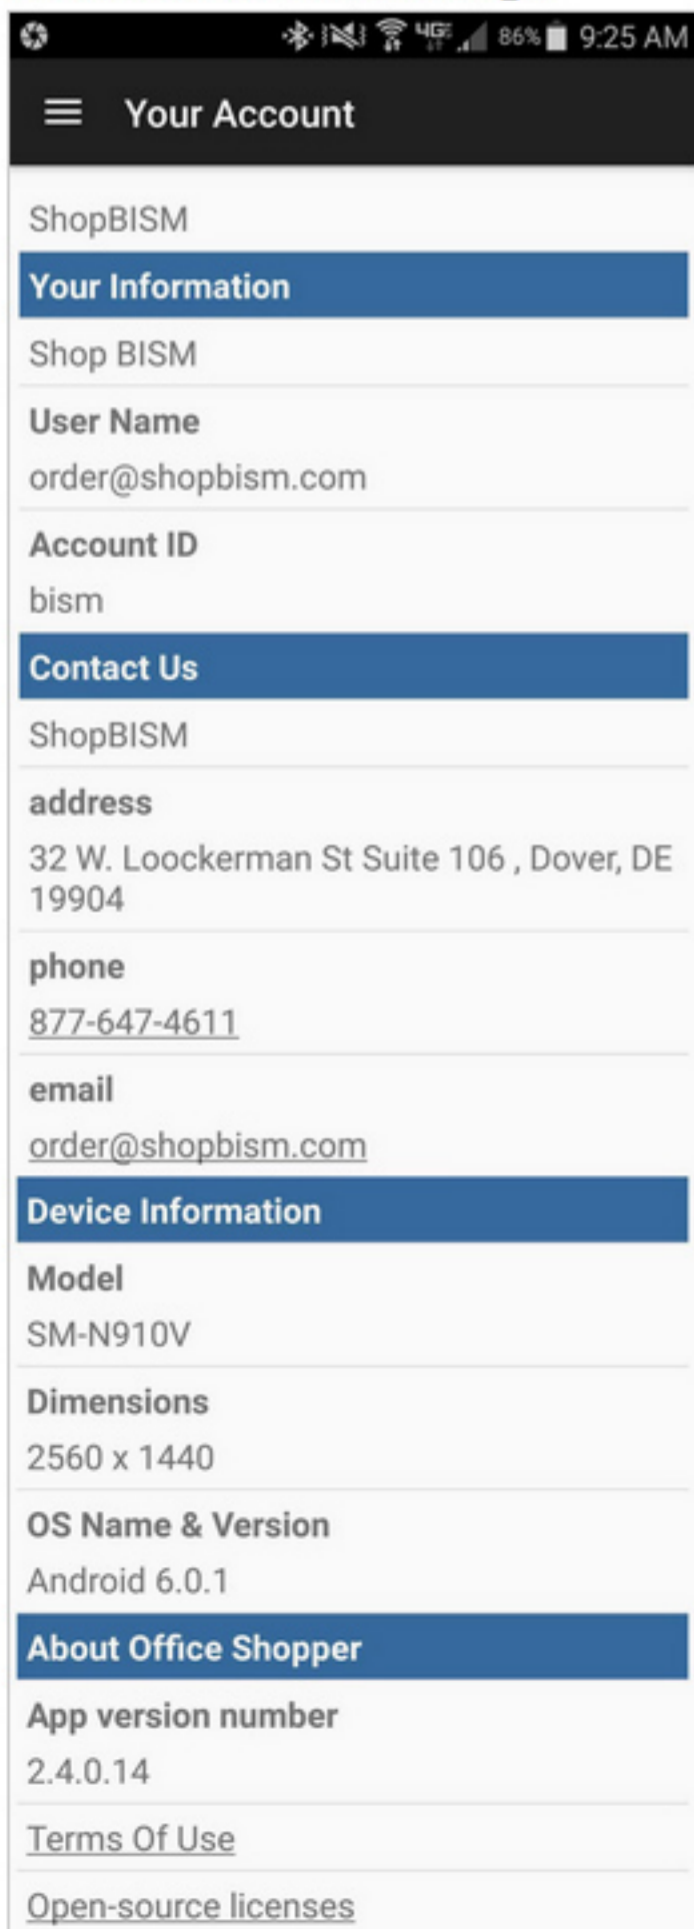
4G 86% 9:25 AM

Your Account

ShopBISM

Your Information

Shop BISM

User Name

order@shopbism.com

Account ID

bism

Contact Us

ShopBISM

address

32 W. Loockerman St Suite 106 , Dover, DE 19904

phone

877-647-4611

email

order@shopbism.com

Device Information

Model

SM-N910V

Dimensions

2560 x 1440

OS Name & Version

Android 6.0.1

About Office Shopper

App version number

2.4.0.14

Terms Of Use

Open-source licenses